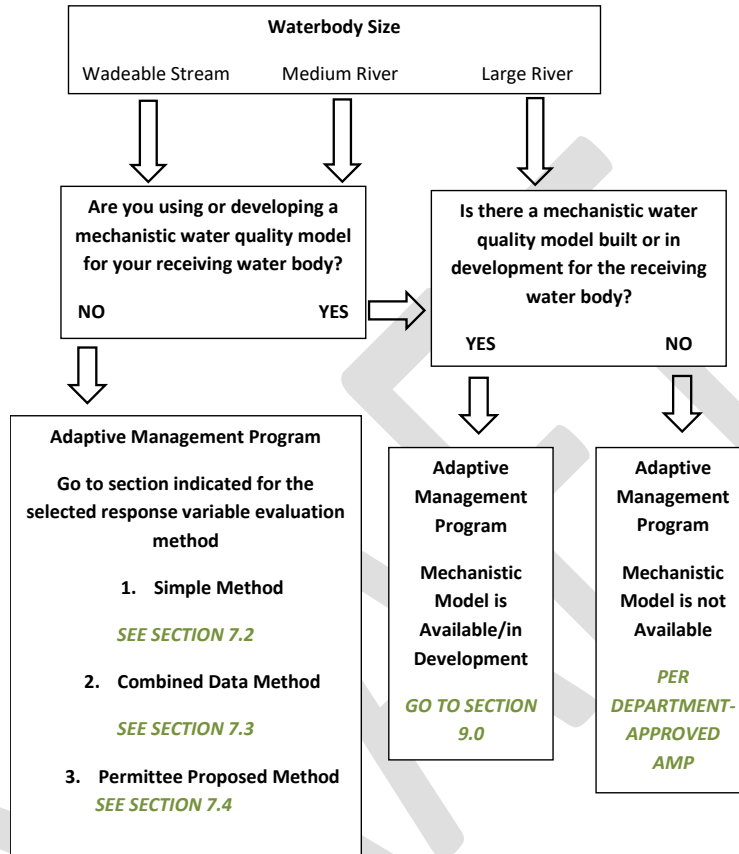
Waterbody Size

Wadeable Stream Medium River Large River

Are you using or developing a mechanistic water quality model for your receiving water body?

NO YES

Is there a mechanistic water quality model built or in development for the receiving water body?

YES NO

Adaptive Management Program

Go to section indicated for the selected response variable evaluation method

1. Simple Method

SEE SECTION 7.2

2. Combined Data Method

SEE SECTION 7.3

3. Permittee Proposed Method

SEE SECTION 7.4

Adaptive Management Program

Mechanistic Model is Available/in Development

GO TO SECTION 9.0

Adaptive Management Program

Mechanistic Model is not Available

PER DEPARTMENT-APPROVED AMP